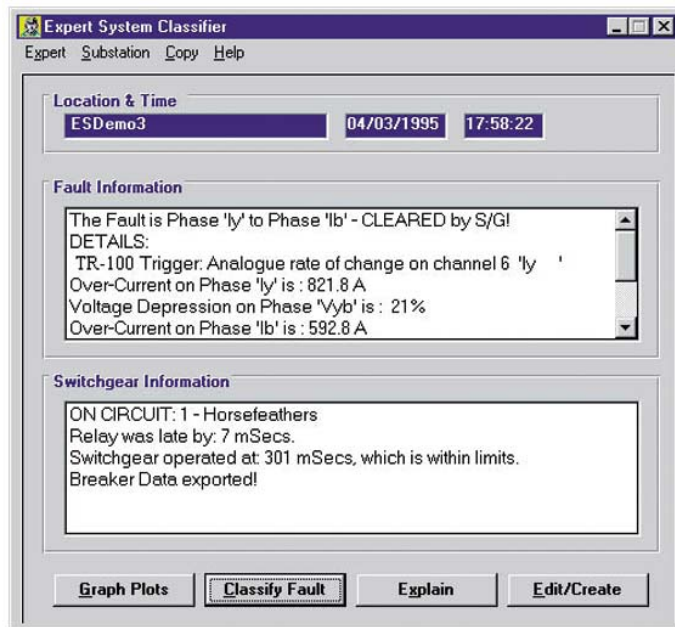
Expert System Classifier

Expert Substation Copy Help

Location & Time

ESDemo3

04/03/1995

17:58:22

Fault Information

The Fault is Phase 'Iy' to Phase 'Ib' - CLEARED by S/G!
DETAILS:
TR-100 Trigger: Analogue rate of change on channel 6 'Iy '
Over-Current on Phase 'Iy' is : 821.8 A
Voltage Depression on Phase 'Vyb' is : 21%
Over-Current on Phase 'Ib' is : 592.8 A

Switchgear Information

ON CIRCUIT: 1 - Horsefeathers
Relay was late by: 7 mSecs.
Switchgear operated at: 301 mSecs, which is within limits.
Breaker Data exported!

Graph Plots

Classify Fault

Explain

Edit/Create